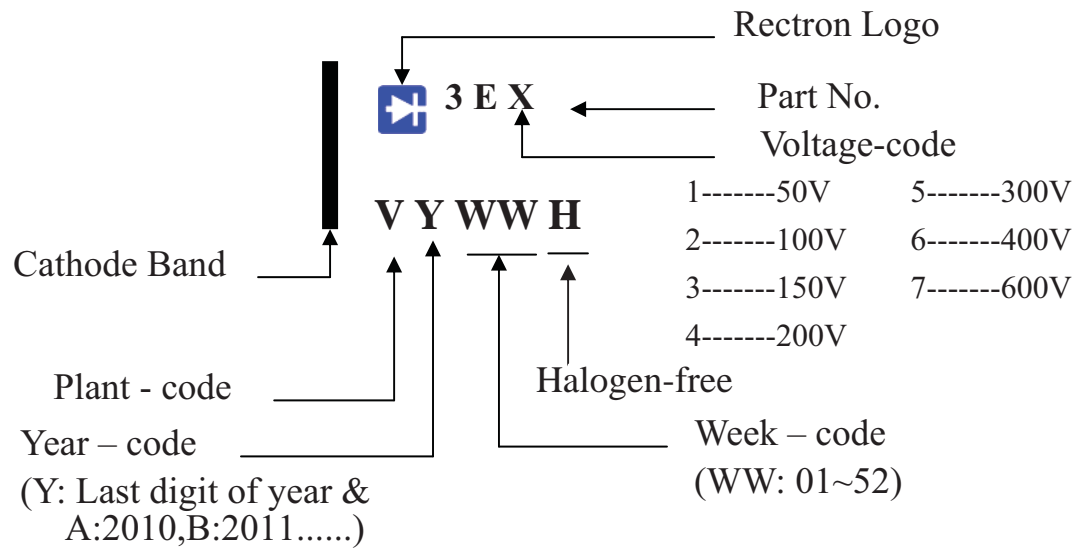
Rectron Logo

3 E X

Part No.

Voltage-code

1-------50V
2-------100V
3-------150V
4-------200V
5-------300V
6-------400V
7-------600V

V Y WW H

Cathode Band

Halogen-free

Plant - code

Year – code
(Y: Last digit of year &
A:2010,B:2011......)

Week – code
(WW: 01~52)